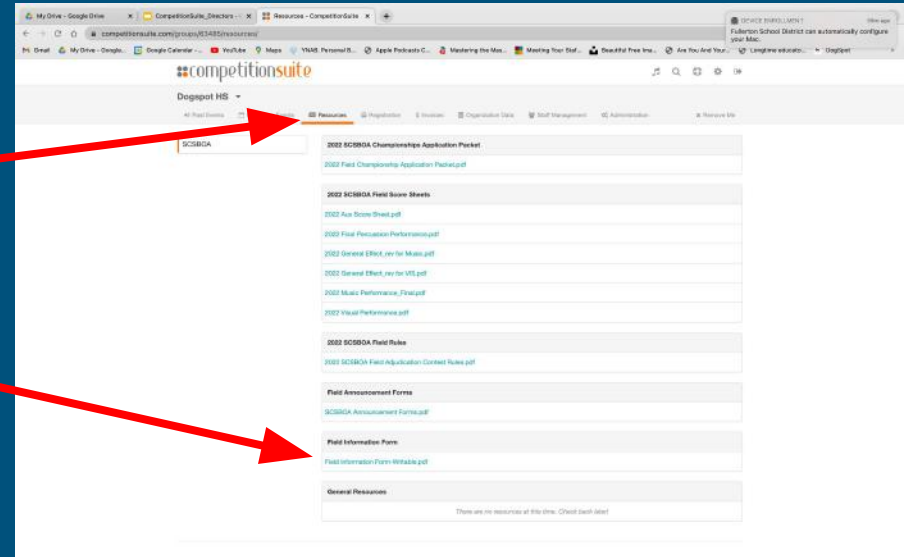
My Drive - Google Drive | CompetitionSuite_Directors - | Resources - CompetitionSuite

competitionsuite.com/groups/63485/resources/

Gmail | My Drive - Google... | Google Calendar - ... | YouTube | Maps | VNAB. Personal B... | Apple Podcasts C... | Mastering the Mus... | Meeting Your Stef... | Beautiful Free Ima... | Are You And Your... | Longtime educator... | DogSpot

DEVICE ENROLLMENT
Fullerton School District can automatically configure your Mac.

competitionsuite

Dogspot HS

All Past Events | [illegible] | Resources | Registration | Invoices | Organization Data | Staff Management | Administration | Remove Me

SCSBOA

2022 SCSBOA Championships Application Packet

2022 Field Championship Application Packet.pdf

2022 SCSBOA Field Score Sheets

2022 Aux Score Sheet.pdf

2022 Final Percussion Performance.pdf

2022 General Effect_rev for Music.pdf

2022 General Effect_rev for VIS.pdf

2022 Music Performance_Final.pdf

2022 Visual Performance.pdf

2022 SCSBOA Field Rules

2022 SCSBOA Field Adjudication Contest Rules.pdf

Field Announcement Forms

SCSBOA Announcement Forms.pdf

Field Information Form

Field Information Form-fillable.pdf

General Resources

There are no resources at this time. Check back later!